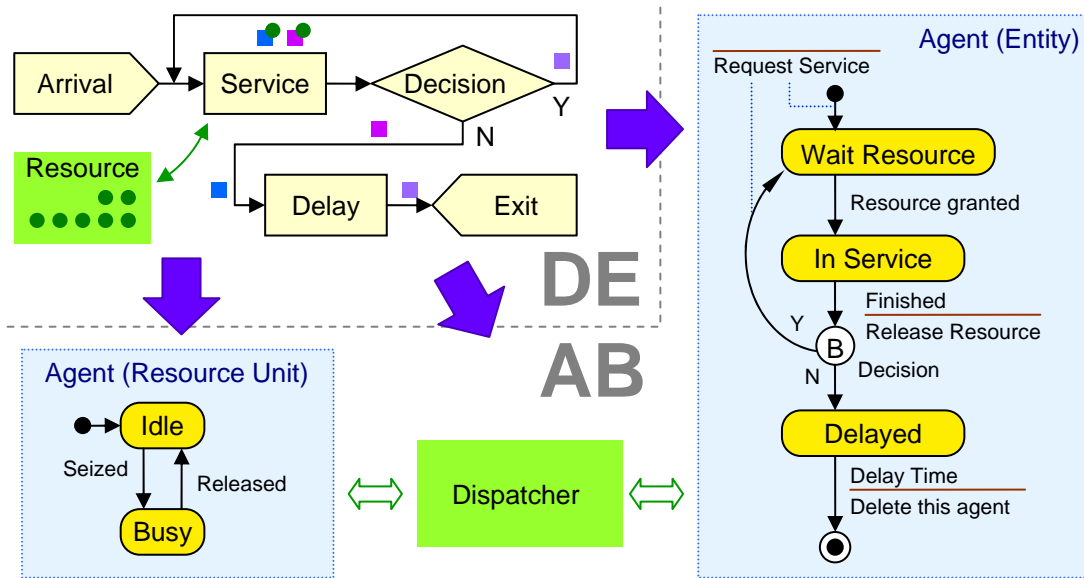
Arrival

Service

Decision

Y

N

Resource

Delay

Exit

DE

AB

Agent (Entity)

Request Service

Wait Resource

Resource granted

In Service

Finished

Release Resource

Y

B

N

Decision

Delayed

Delay Time

Delete this agent

Agent (Resource Unit)

Idle

Seized

Released

Busy

Dispatcher